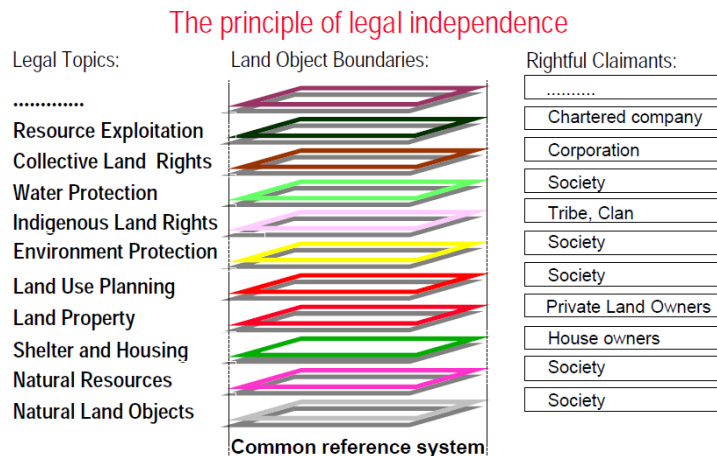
The principle of legal independence

Legal Topics:

.............

Resource Exploitation

Collective Land Rights

Water Protection

Indigenous Land Rights

Environment Protection

Land Use Planning

Land Property

Shelter and Housing

Natural Resources

Natural Land Objects

Land Object Boundaries:

Common reference system

Rightful Claimants:

..........

Chartered company

Corporation

Society

Tribe, Clan

Society

Society

Private Land Owners

House owners

Society

Society